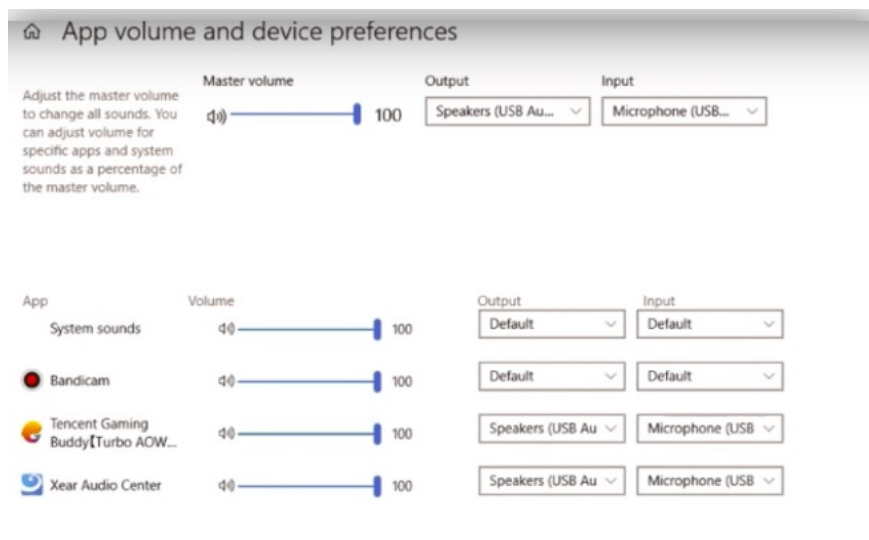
App volume and device preferences

Adjust the master volume to change all sounds. You can adjust volume for specific apps and system sounds as a percentage of the master volume.

Master volume

100

Output

Speakers (USB Au...

Input

Microphone (USB...

App

Volume

Output

Input

System sounds

100

Default

Default

Bandicam

100

Default

Default

Tencent Gaming Buddy【Turbo AOW...

100

Speakers (USB Au

Microphone (USB

Xear Audio Center

100

Speakers (USB Au

Microphone (USB